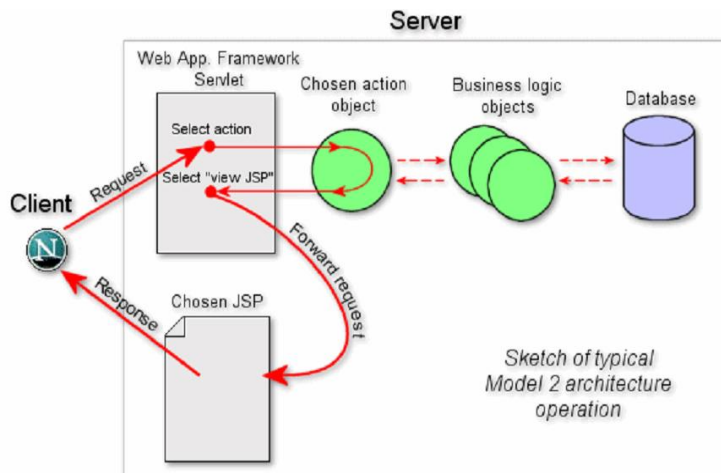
Server

Web App. Framework

Servlet

Select action

Select "view JSP"

Chosen action object

Business logic objects

Database

Client

N

Request

Response

Forward request

Chosen JSP

Sketch of typical Model 2 architecture operation